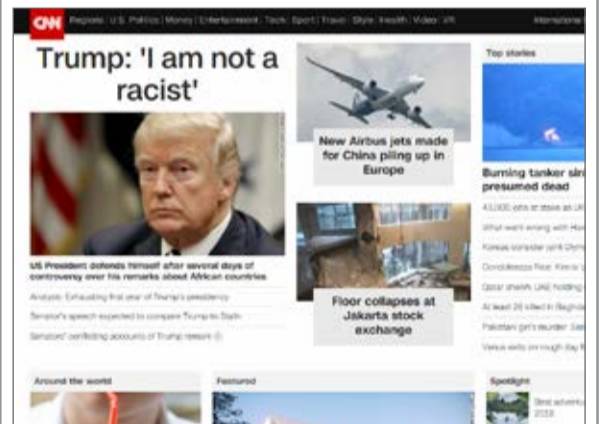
CNN Regions | U.S. Politics | Money | Entertainment | Tech | Sport | Travel | Style | Health | Video | VR International

Trump: 'I am not a racist'

US President defends himself after several days of controversy over his remarks about African countries

Analysis: Exhausting first year of Trump's presidency

Senator's speech expected to compare Trump to Stalin

Senators' conflicting accounts of Trump remark

New Airbus jets made for China piling up in Europe

Floor collapses at Jakarta stock exchange

Top stories

Burning tanker sin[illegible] presumed dead

Around the world

Featured

Spotlight

Best adventu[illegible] 2018